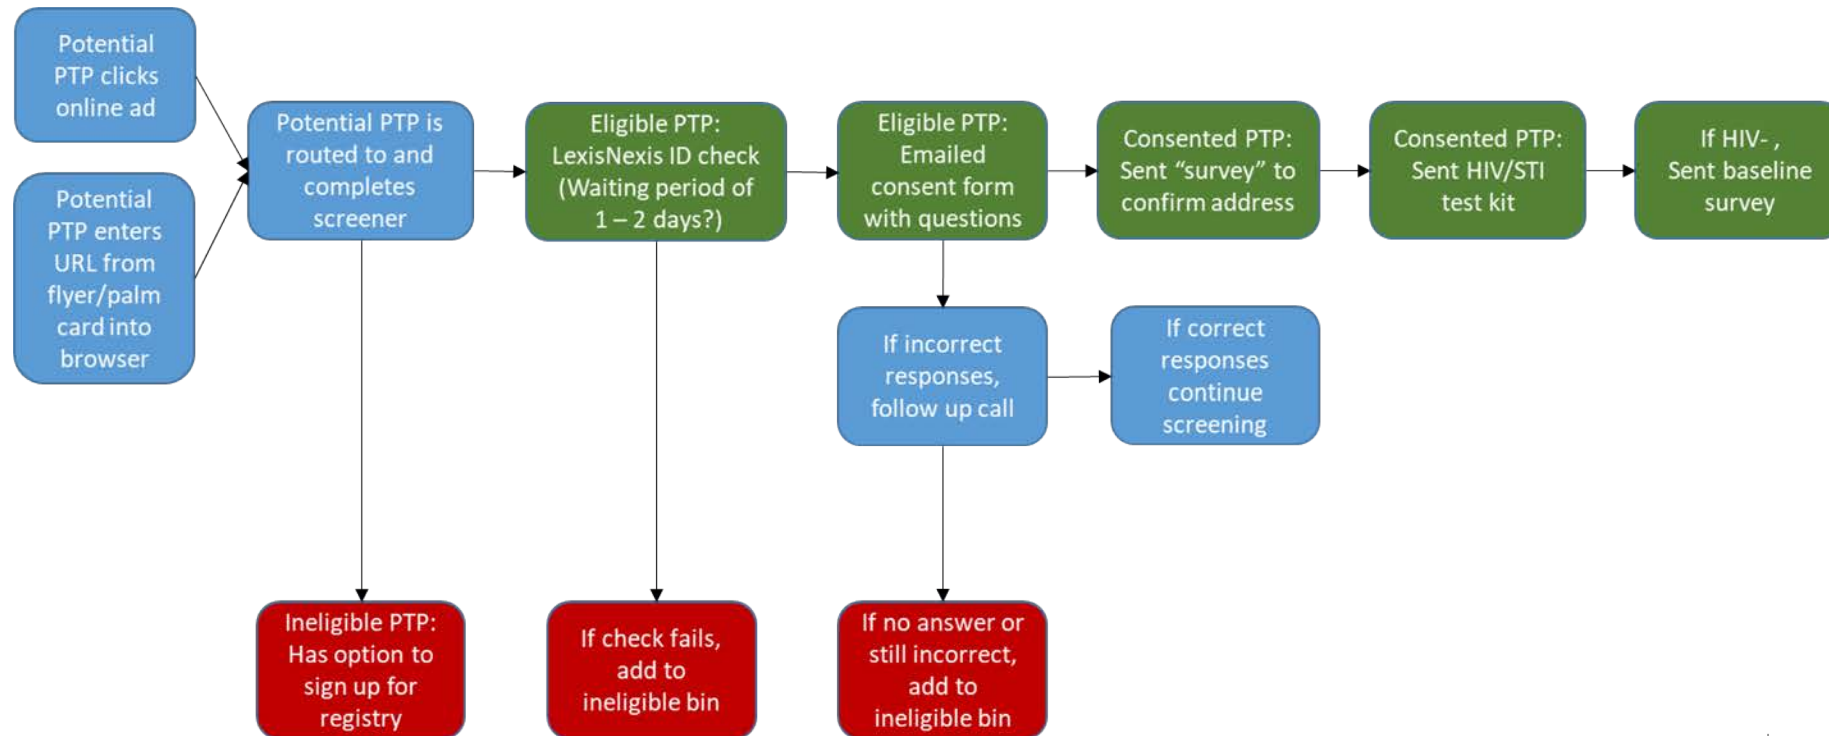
Potential PTP clicks online ad

Potential PTP enters URL from flyer/palm card into browser

Potential PTP is routed to and completes screener

Eligible PTP: LexisNexis ID check (Waiting period of 1 – 2 days?)

Eligible PTP: Emailed consent form with questions

Consented PTP: Sent "survey" to confirm address

Consented PTP: Sent HIV/STI test kit

If HIV- , Sent baseline survey

If incorrect responses, follow up call

If correct responses continue screening

Ineligible PTP: Has option to sign up for registry

If check fails, add to ineligible bin

If no answer or still incorrect, add to ineligible bin